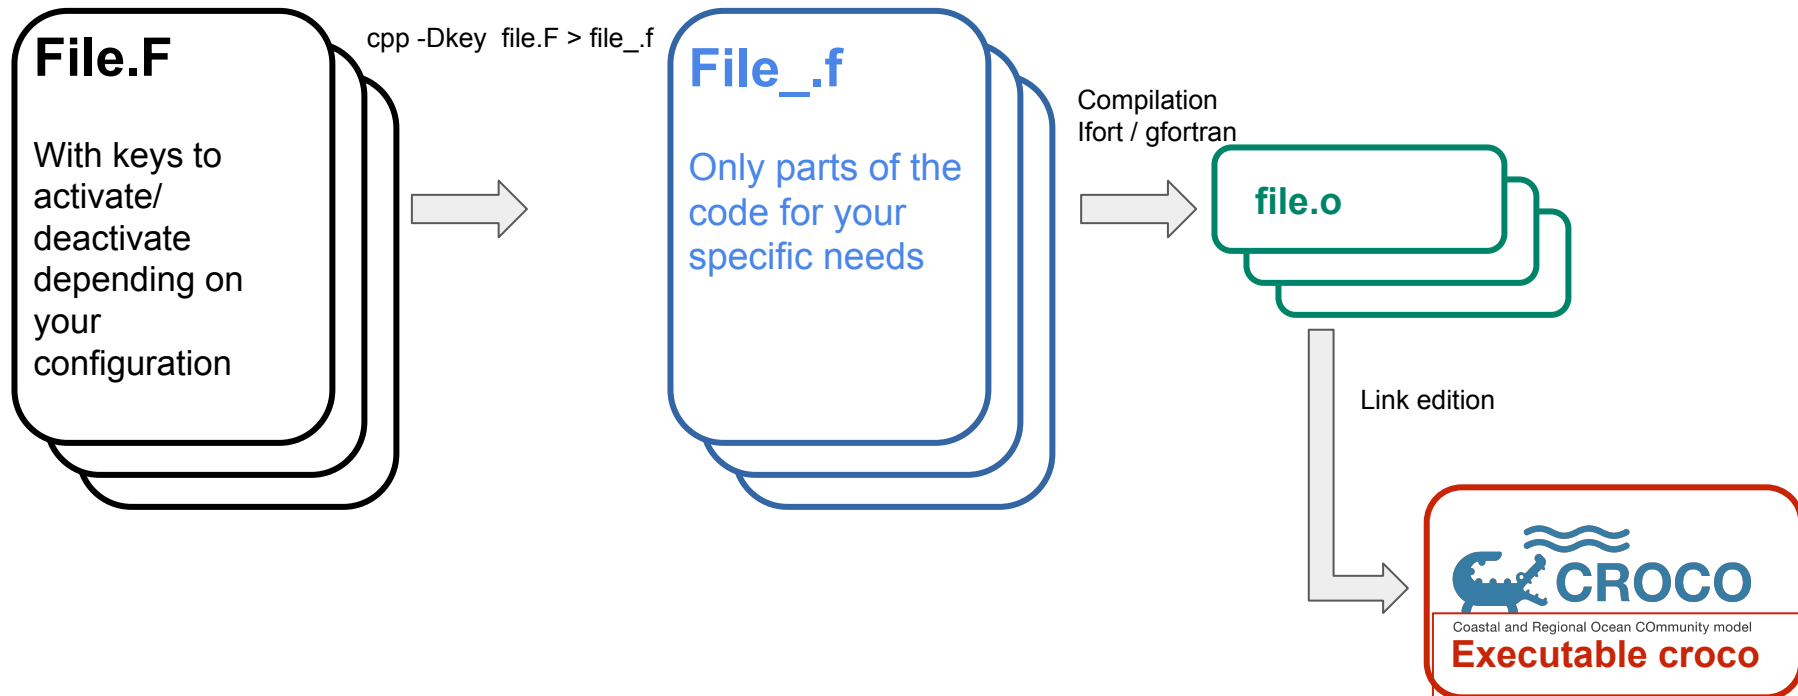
File.F

With keys to activate/ deactivate depending on your configuration

cpp -Dkey file.F > file_.f

File_.f

Only parts of the code for your specific needs

Compilation
Ifort / gfortran

file.o

Link edition

CROCO
Coastal and Regional Ocean COmmunity model
Executable croco